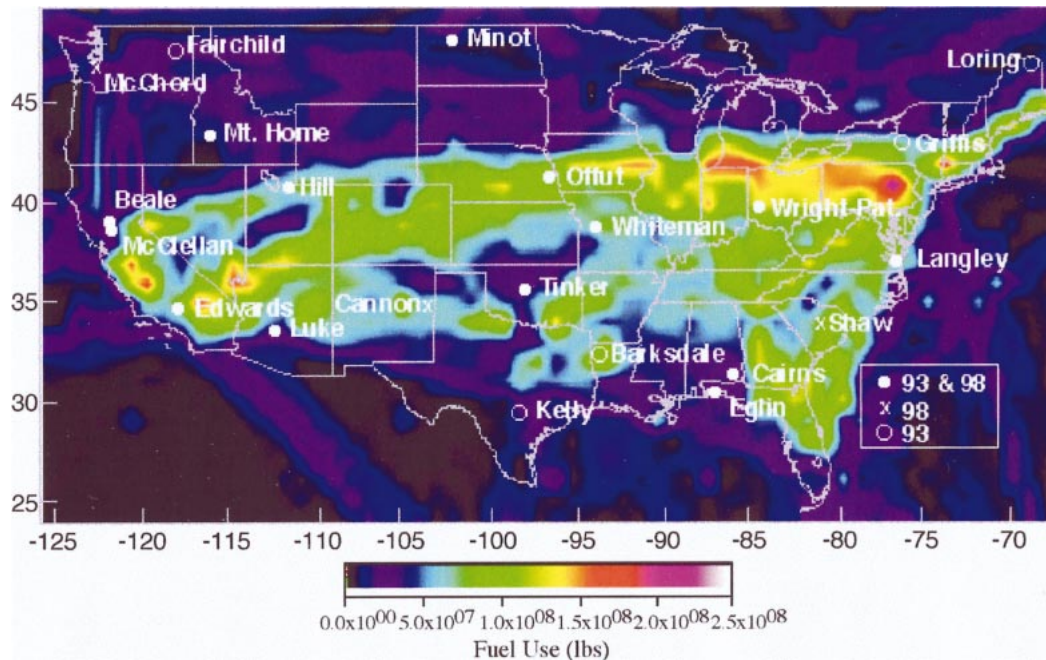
Fairchild
McChord
Minot
Loring
45
Mt. Home
Griffis
Hill
Offut
40
Beale
Wright-Pat
Whiteman
McClellan
Langley
35
Tinker
Edwards
Cannon x
Luke
x Shaw
Barksdale
Cairns
30
Kelly
Eglin
93 & 98
x 98
93
25
-125
-120
-115
-110
-105
-100
-95
-90
-85
-80
-75
-70
$0.0x10^{00}$
$5.0x10^{07}$
$1.0x10^{08}$
$1.5x10^{08}$
$2.0x10^{08}$
$2.5x10^{08}$
Fuel Use (lbs)